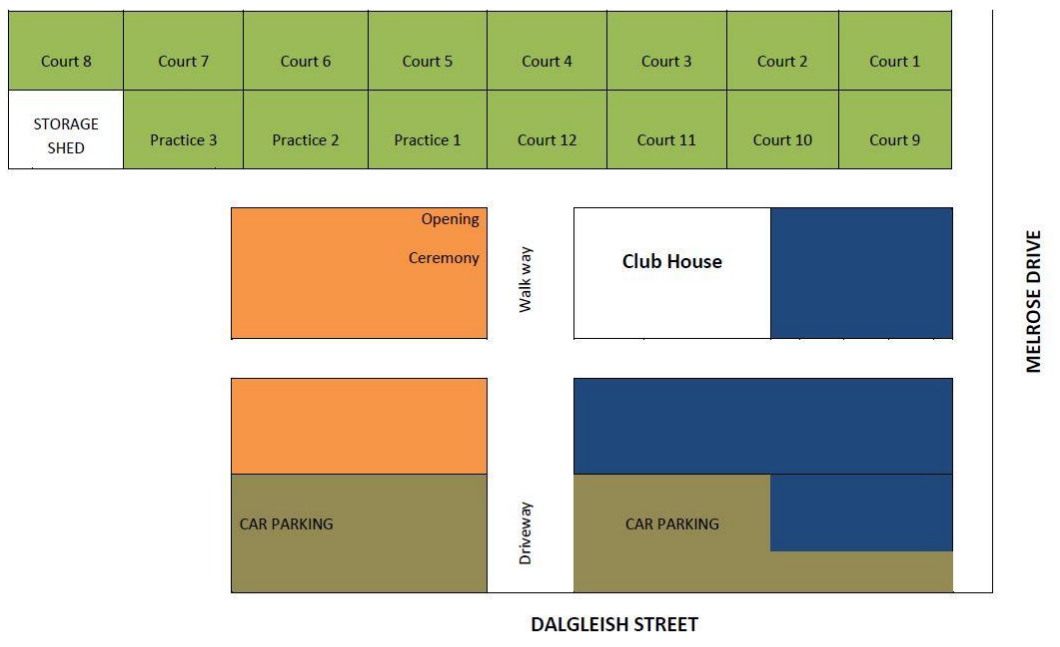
| Court 8 | Court 7 | Court 6 | Court 5 | Court 4 | Court 3 | Court 2 | Court 1 |
|---|---|---|---|---|---|---|---|
| STORAGE SHED | Practice 3 | Practice 2 | Practice 1 | Court 12 | Court 11 | Court 10 | Court 9 |

Opening Ceremony

Walk way

Club House

MELROSE DRIVE

CAR PARKING

Driveway

CAR PARKING

DALGLEISH STREET